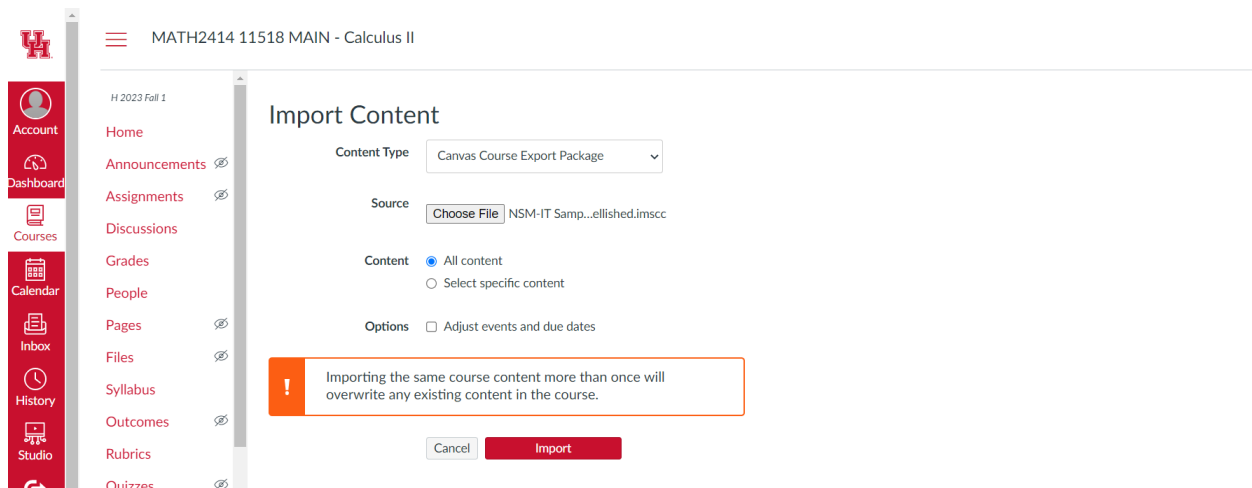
UH

Account

Dashboard

Courses

Calendar

Inbox

History

Studio

MATH2414 11518 MAIN - Calculus II

H 2023 Fall 1

Home

Announcements

Assignments

Discussions

Grades

People

Pages

Files

Syllabus

Outcomes

Rubrics

Quizzes

Import Content

Content Type Canvas Course Export Package

Source Choose File NSM-IT Samp…ellished.imscc

Content
All content
Select specific content

Options
Adjust events and due dates

!
Importing the same course content more than once will overwrite any existing content in the course.

Cancel Import